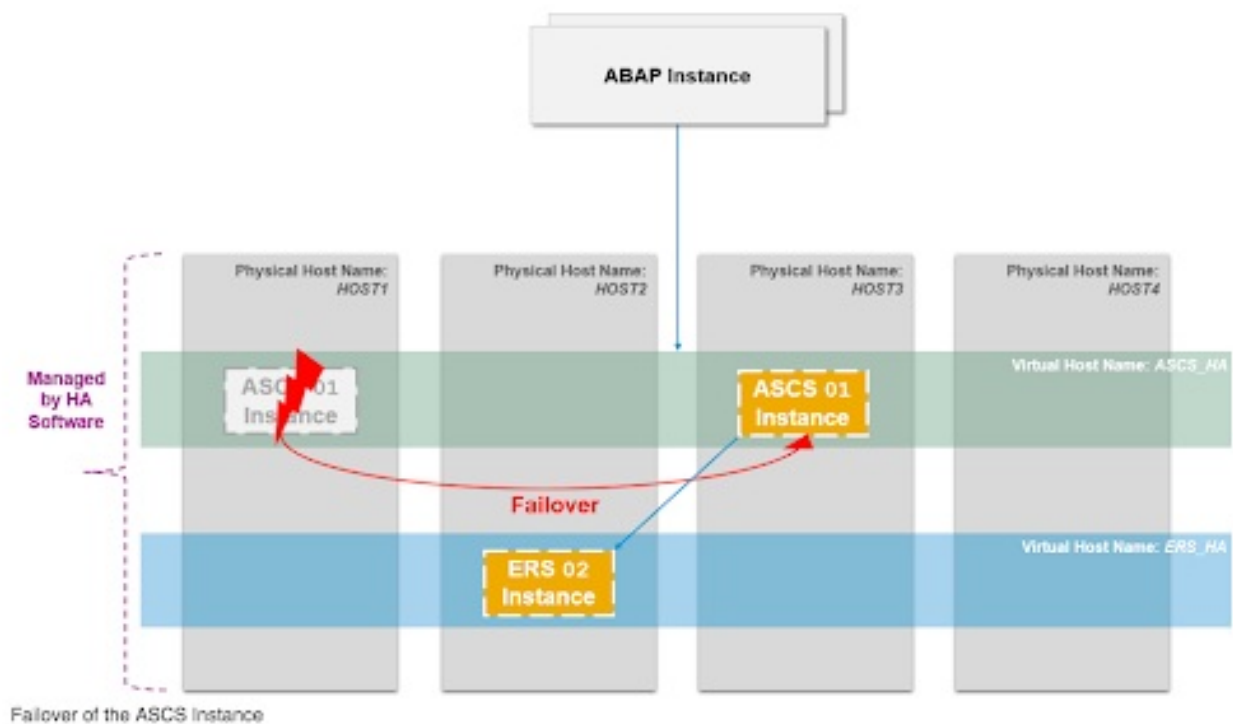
ABAP Instance

Physical Host Name: *HOST1*

Physical Host Name: *HOST2*

Physical Host Name: *HOST3*

Physical Host Name: *HOST4*

Managed by HA Software

Virtual Host Name: *ASCS_HA*

ASCS 01 Instance

ASCS 01 Instance

Failover

Virtual Host Name: *ERS_HA*

ERS 02 Instance

Failover of the ASCS Instance